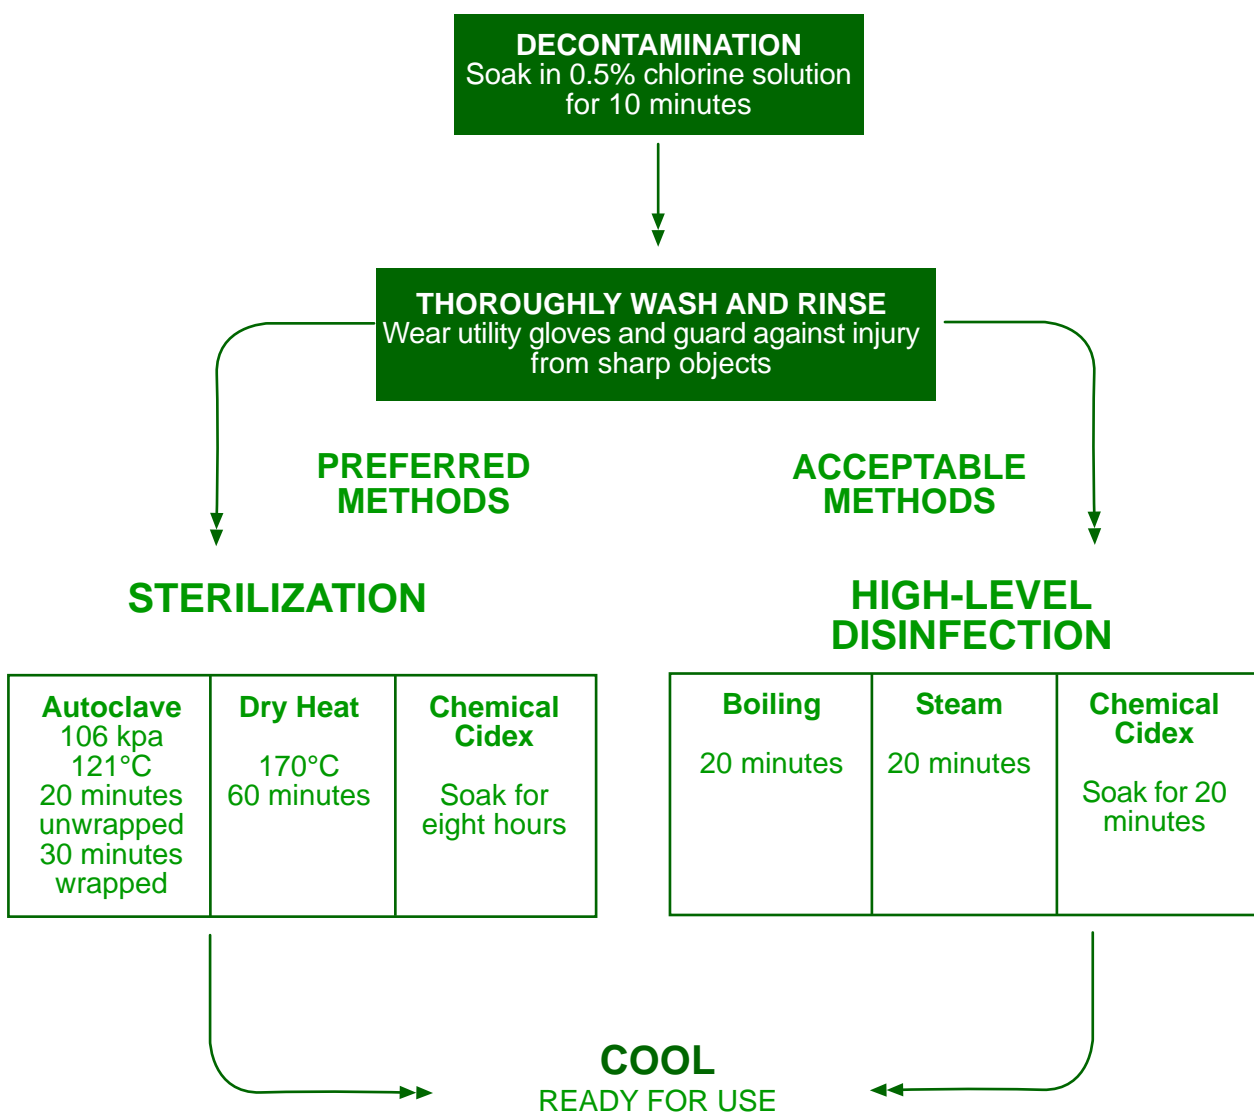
DECONTAMINATION
Soak in 0.5% chlorine solution for 10 minutes

THOROUGHLY WASH AND RINSE
Wear utility gloves and guard against injury from sharp objects

PREFERRED METHODS

ACCEPTABLE METHODS

STERILIZATION

| Autoclave 106 kpa 121°C 20 minutes unwrapped 30 minutes wrapped | Dry Heat 170°C 60 minutes | Chemical Cidex Soak for eight hours |
|---|---|---|

HIGH-LEVEL DISINFECTION

| Boiling 20 minutes | Steam 20 minutes | Chemical Cidex Soak for 20 minutes |
|---|---|---|

COOL
READY FOR USE